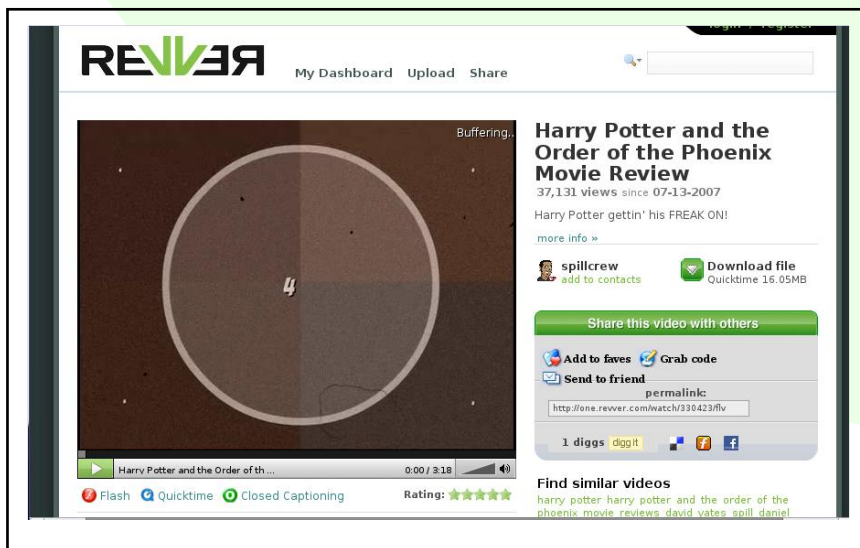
login | register

REVVER

My Dashboard Upload Share

Buffering..

4

Harry Potter and the Order of th ...

0:00 / 3:18

Flash Quicktime Closed Captioning

Rating:

Harry Potter and the Order of the Phoenix Movie Review

37,131 views since 07-13-2007

Harry Potter gettin' his FREAK ON!

more info »

spillcrew
add to contacts

Download file
Quicktime 16.05MB

Share this video with others

Add to faves Grab code

Send to friend

permalink:

http://one.revver.com/watch/330423/flv

1 diggs digg it

Find similar videos

harry potter harry potter and the order of the phoenix movie reviews david yates spill daniel